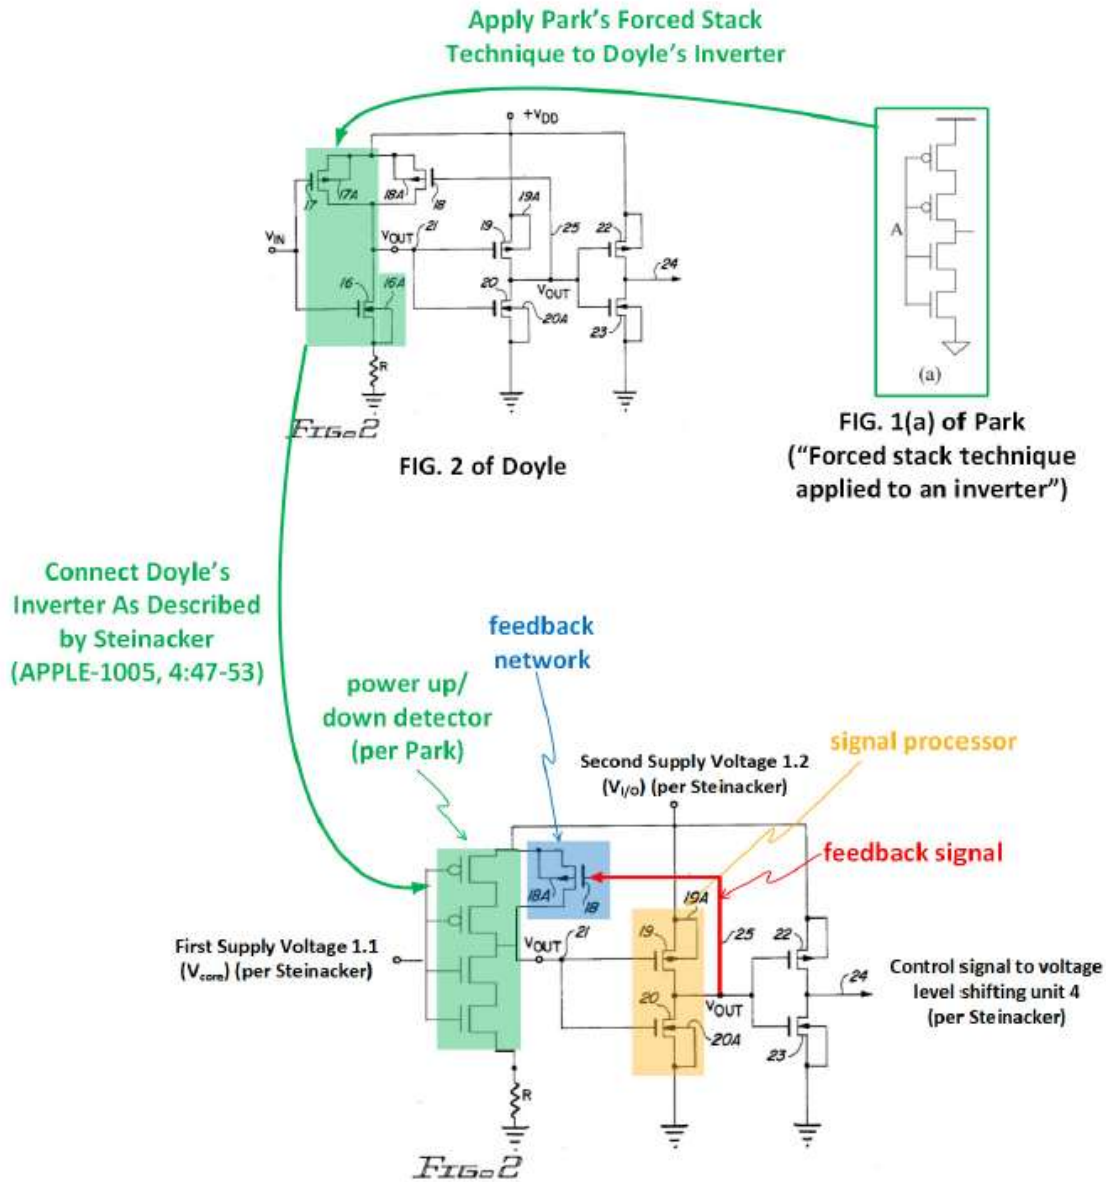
Apply Park's Forced Stack Technique to Doyle's Inverter

$+V_{DD}$

17 17A 18A 18

$V_{IN}$

$V_{OUT}$ 21

19 19A 25 22

24

16 16A

20 $V_{OUT}$

20A 23

R

FIG. 2

FIG. 2 of Doyle

A

(a)

FIG. 1(a) of Park ("Forced stack technique applied to an inverter")

Connect Doyle's Inverter As Described by Steinacker (APPLE-1005, 4:47-53)

feedback network

power up/ down detector (per Park)

Second Supply Voltage 1.2 ($V_{I/O}$) (per Steinacker)

signal processor

feedback signal

18A 18

19A

First Supply Voltage 1.1 ($V_{core}$) (per Steinacker)

$V_{OUT}$ 21

19

25 22

24

Control signal to voltage level shifting unit 4 (per Steinacker)

20 $V_{OUT}$

20A

23

R

FIG. 2